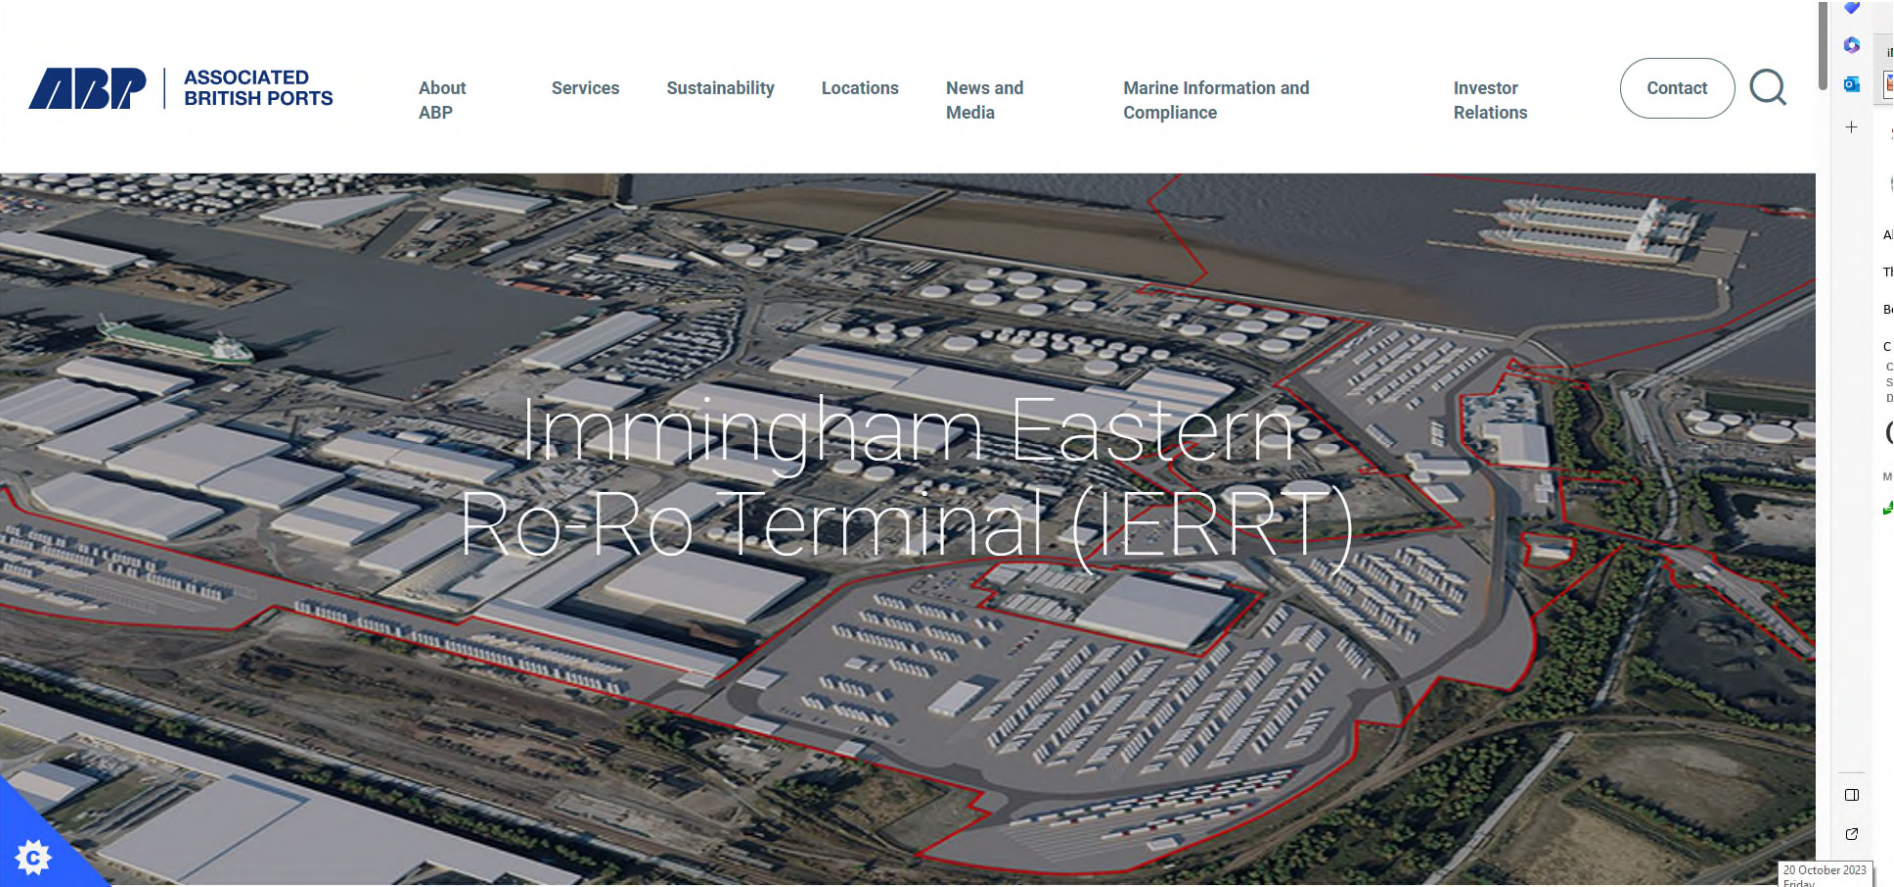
ABP ASSOCIATED BRITISH PORTS

About ABP

Services

Sustainability

Locations

News and Media

Marine Information and Compliance

Investor Relations

Contact

Immingham Eastern Ro-Ro Terminal (IERRT)

20 October 2023
Friday